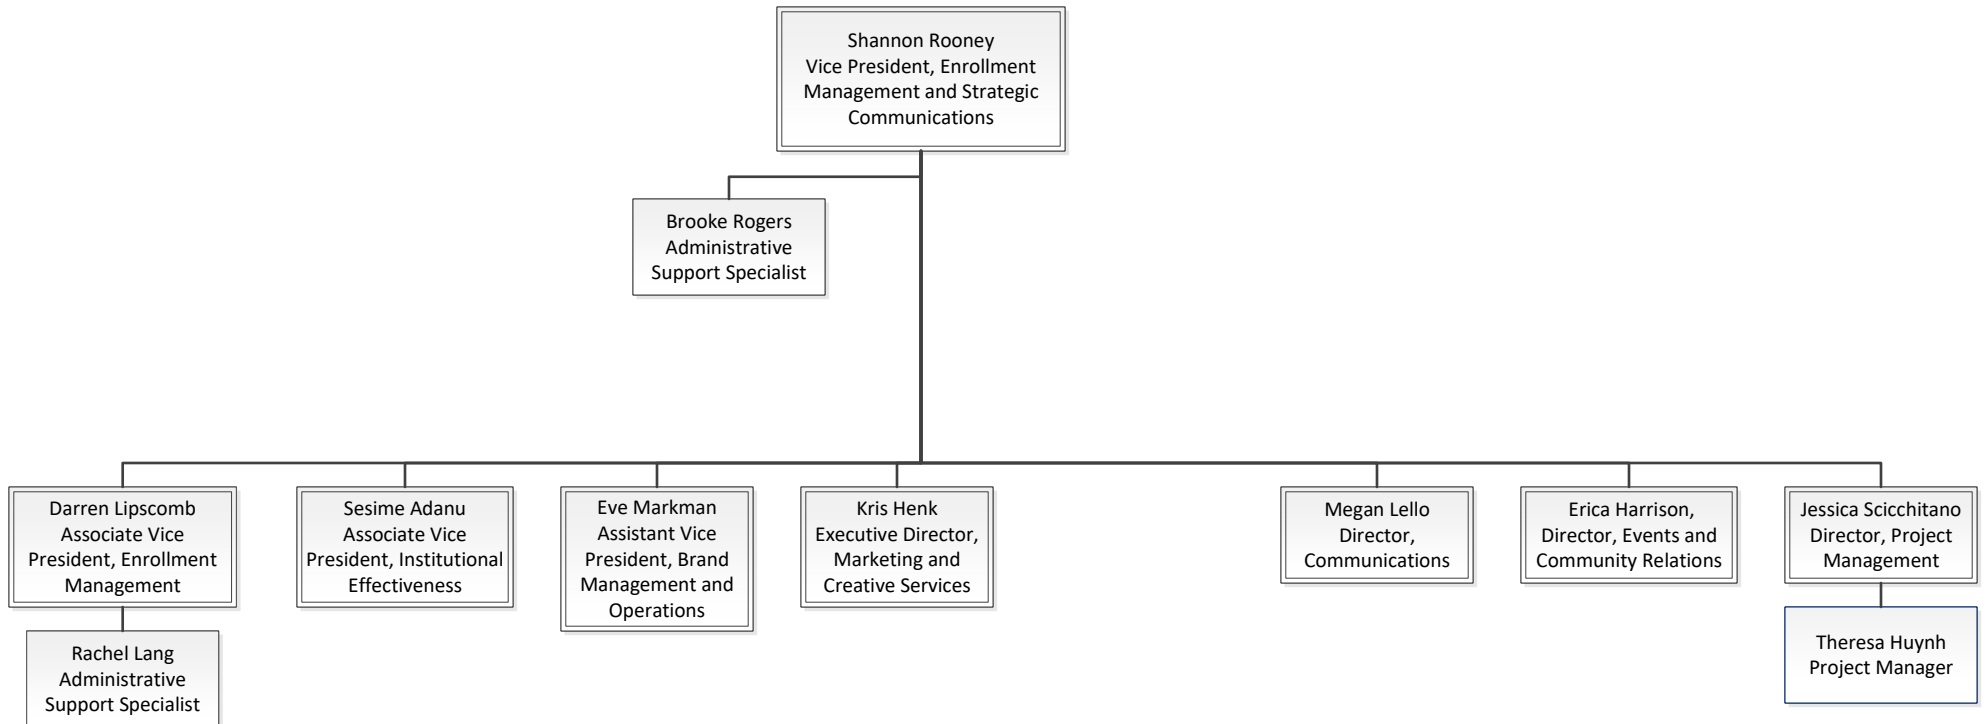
Shannon Rooney
Vice President, Enrollment Management and Strategic Communications

Brooke Rogers
Administrative Support Specialist

Darren Lipscomb
Associate Vice President, Enrollment Management

Rachel Lang
Administrative Support Specialist

Sesime Adanu
Associate Vice President, Institutional Effectiveness

Eve Markman
Assistant Vice President, Brand Management and Operations

Kris Henk
Executive Director, Marketing and Creative Services

Megan Lello
Director, Communications

Erica Harrison,
Director, Events and Community Relations

Jessica Scicchitano
Director, Project Management

Theresa Huynh
Project Manager